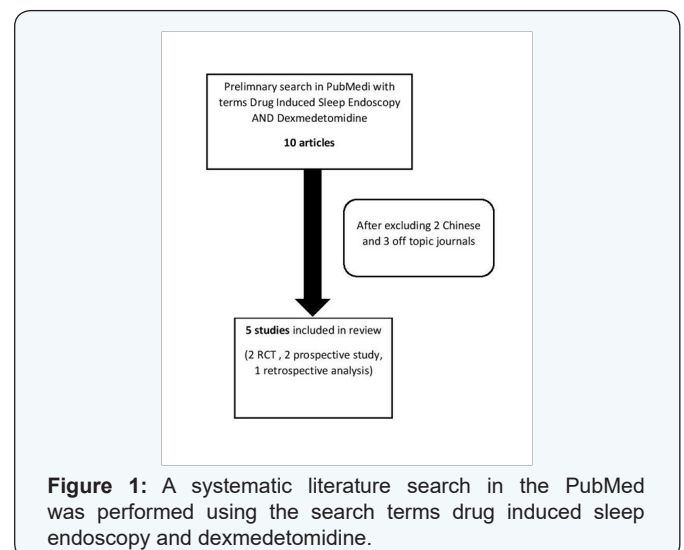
Preliminary search in PubMedi with terms Drug Induced Sleep Endoscopy AND Dexmedetomidine

10 articles

After excluding 2 Chinese and 3 off topic journals

5 studies included in review

(2 RCT , 2 prospective study, 1 retrospective analysis)

**Figure 1:** A systematic literature search in the PubMed was performed using the search terms drug induced sleep endoscopy and dexmedetomidine.